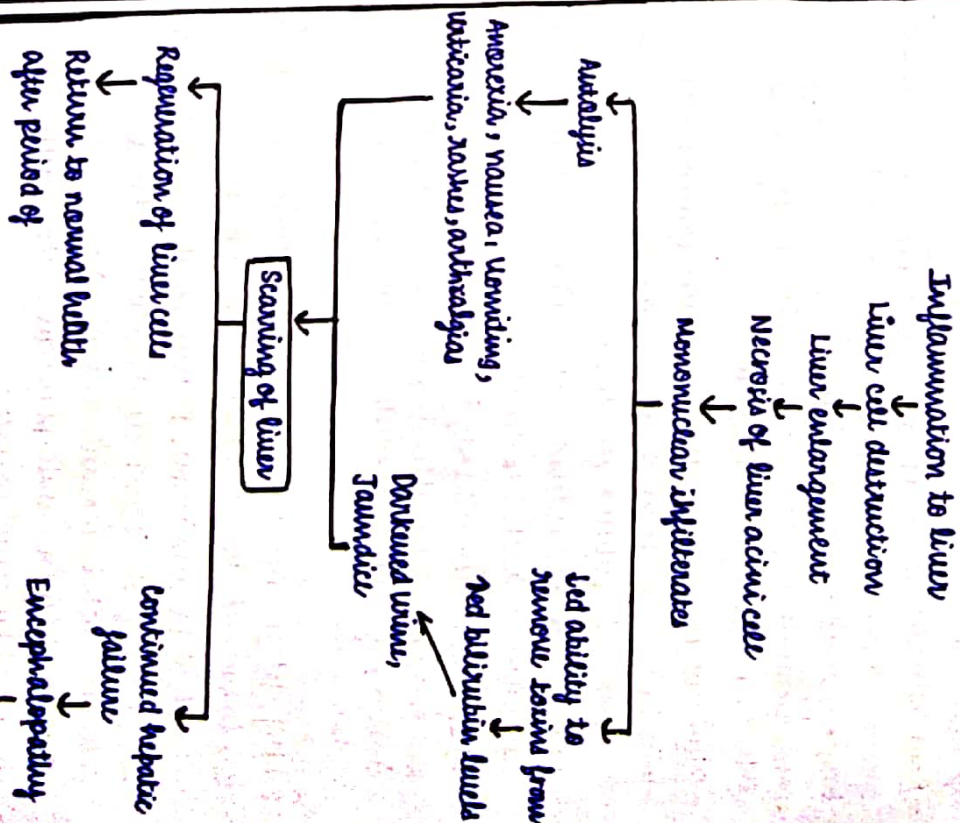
Inflammation to liver
↓
Liver cell destruction
↓
Liver enlargement
↓
Necrosis of liver acini cell
↓
Mononuclear infilterates

Autalgia
↓
Anorexia, nausea, vomiting, urticaria, rashes, arthralgias

Scarring of liver

Regeneration of liver cells
↓
Return to normal health after period of

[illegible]ed ability to remove toxins from
↓
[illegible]ed bilirubin levels

Darkened urine, Jaundice

Continued hepatic failure
↓
Encephalopathy